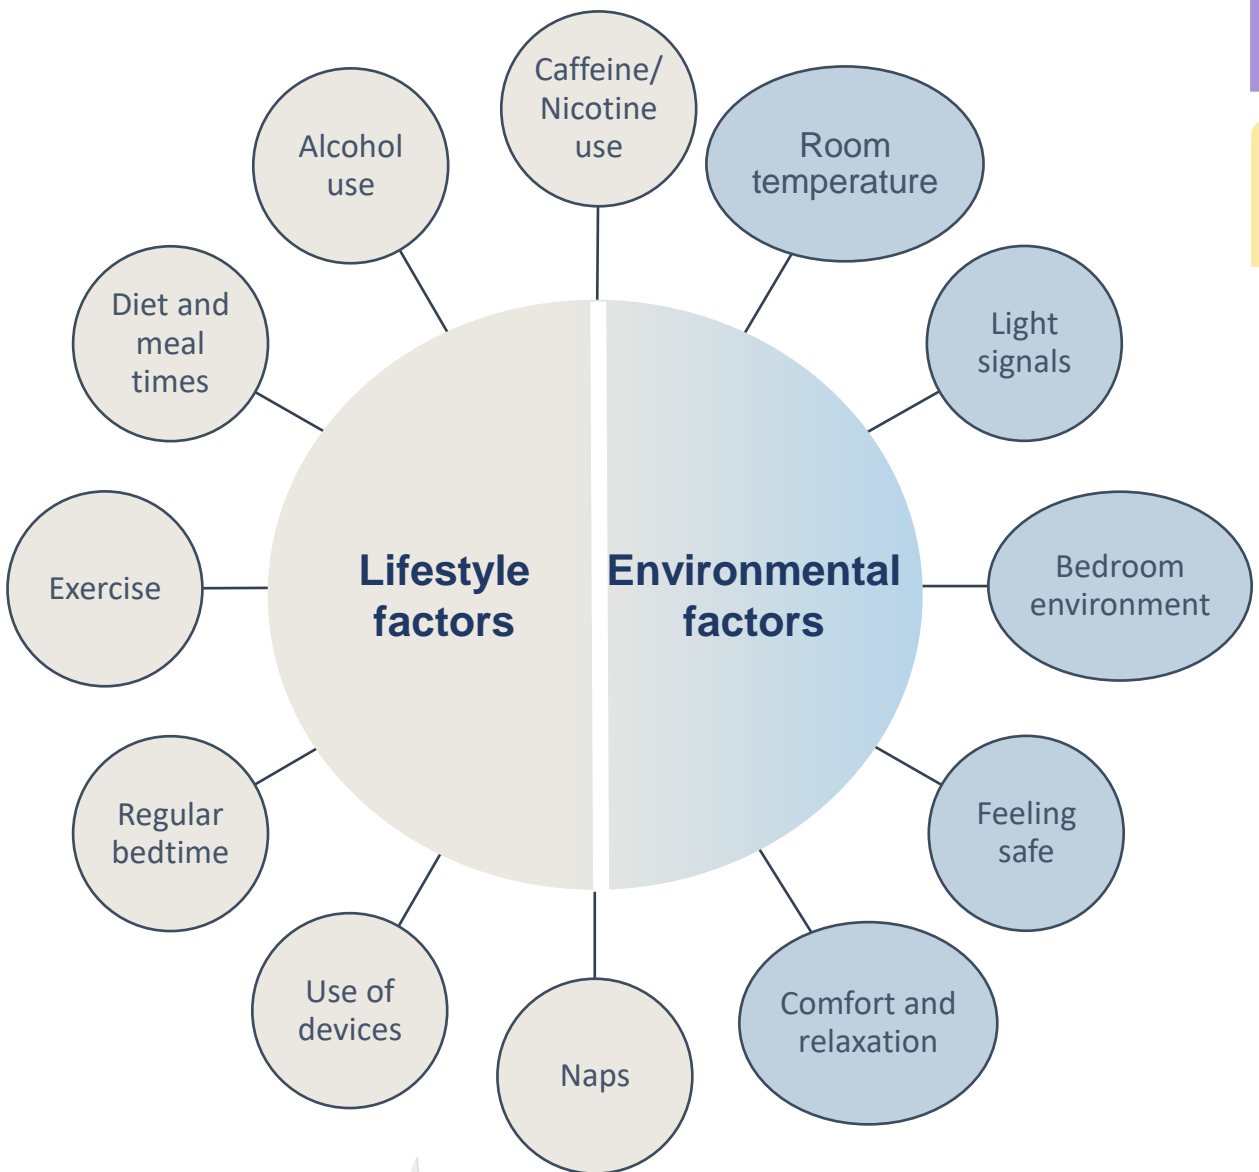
Caffeine/ Nicotine use

Alcohol use

Room temperature

Diet and meal times

Light signals

Lifestyle factors

Environmental factors

Exercise

Bedroom environment

Regular bedtime

Feeling safe

Use of devices

Naps

Comfort and relaxation